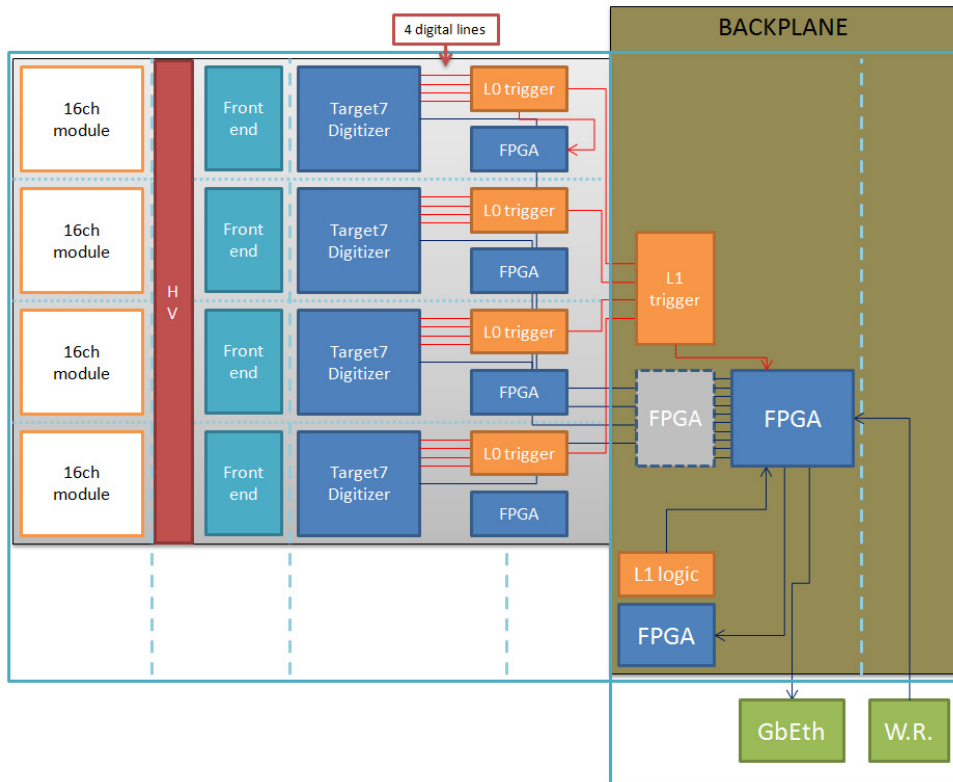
4 digital lines

BACKPLANE

16ch module

H V

Front end

Target7 Digitizer

L0 trigger

FPGA

16ch module

Front end

Target7 Digitizer

L0 trigger

FPGA

L1 trigger

16ch module

Front end

Target7 Digitizer

L0 trigger

FPGA

FPGA

FPGA

16ch module

Front end

Target7 Digitizer

L0 trigger

FPGA

L1 logic

FPGA

GbEth

W.R.